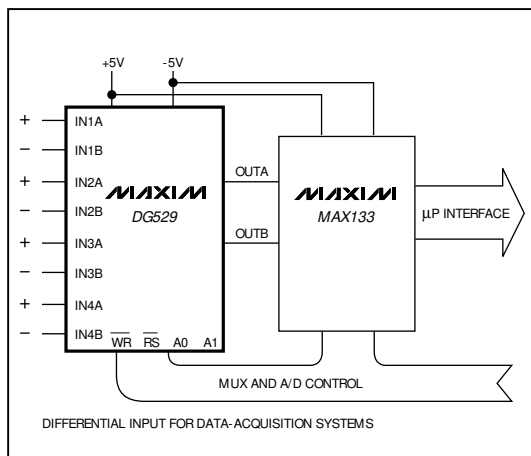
+5V

-5V

+

IN1A

−

IN1B

+

IN2A

−

IN2B

+

IN3A

−

IN3B

+

IN4A

−

IN4B

MAXIM

DG529

$\overline{WR}$ $\overline{RS}$ A0 A1

OUTA

OUTB

MAXIM

MAX133

µP INTERFACE

MUX AND A/D CONTROL

DIFFERENTIAL INPUT FOR DATA-ACQUISITION SYSTEMS